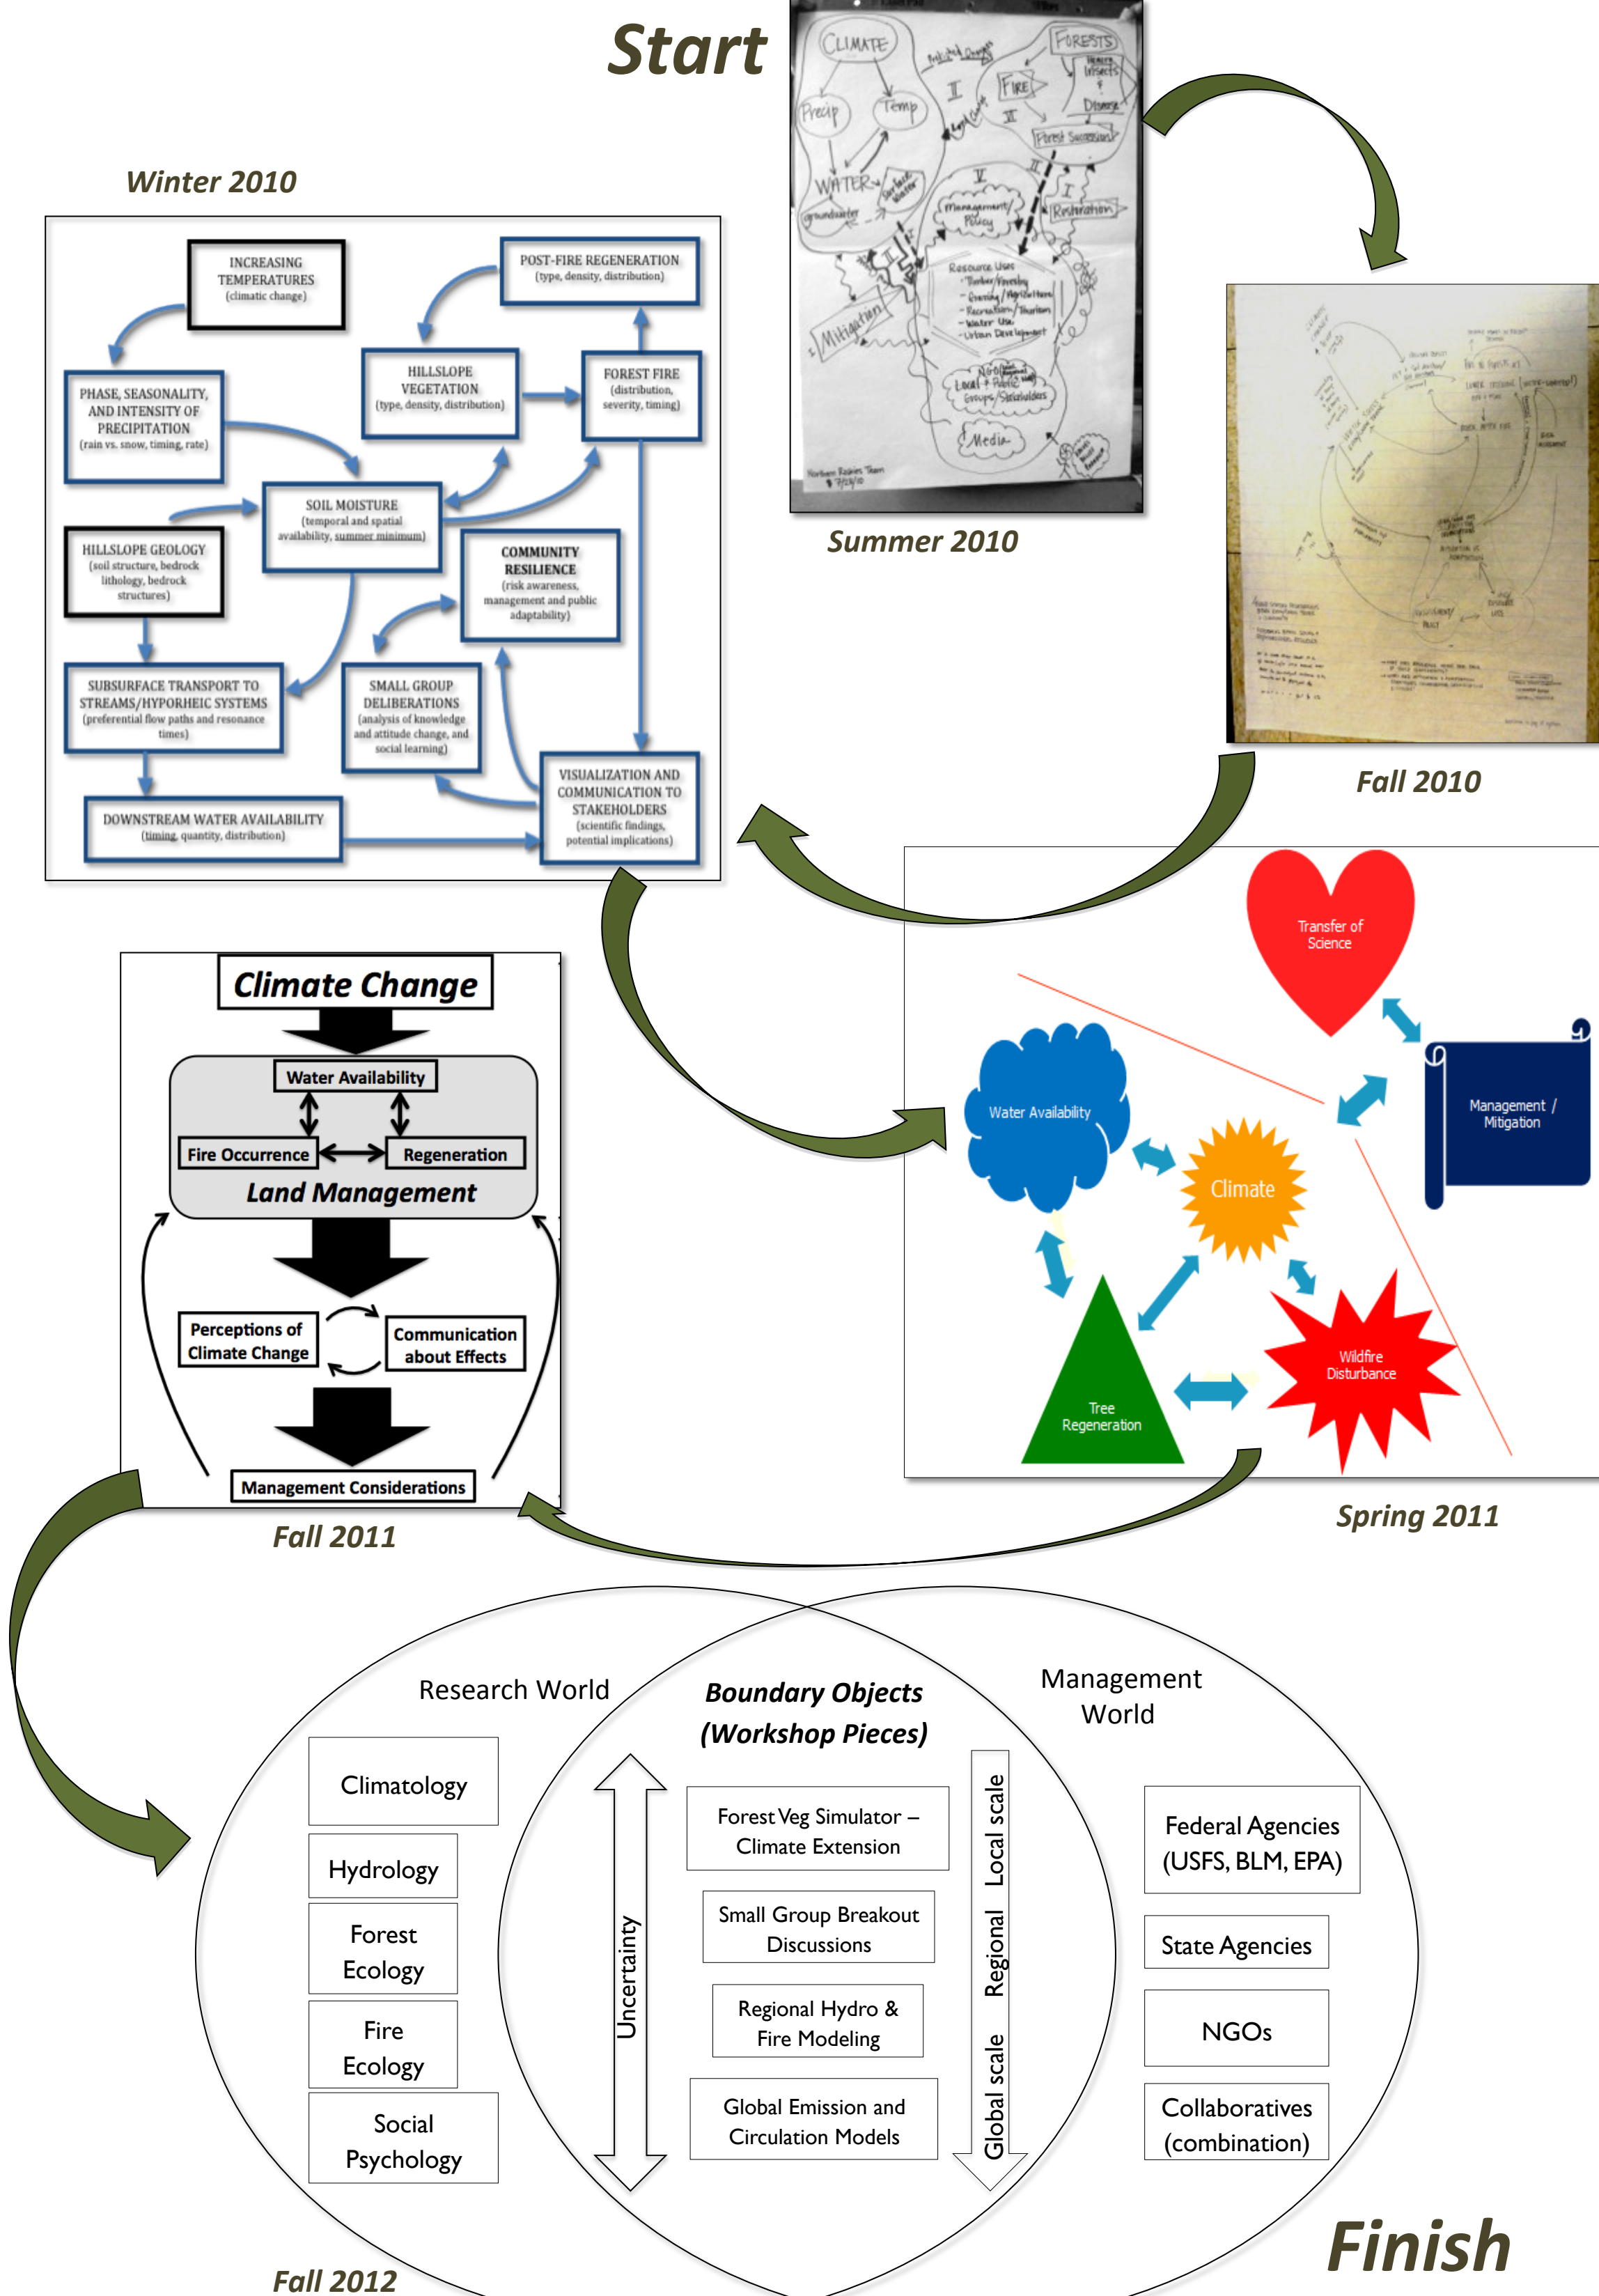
Start

CLIMATE
FORESTS
Precip
Temp
FIRE
Insects
Disease
Forest Succession
WATER
Surface water
groundwater
Management/Policy
Restoration
Resource Uses
- Timber/Forestry
- Grazing/Agriculture
- Recreation/Tourism
- Water Use
- Urban Development
Mitigation
Local + Public Groups/Stakeholders
Media
Northern Rockies Team 7/13/10

Summer 2010

Winter 2010

INCREASING TEMPERATURES (climatic change)

POST-FIRE REGENERATION (type, density, distribution)

PHASE, SEASONALITY, AND INTENSITY OF PRECIPITATION (rain vs. snow, timing, rate)

HILLSLOPE VEGETATION (type, density, distribution)

FOREST FIRE (distribution, severity, timing)

SOIL MOISTURE (temporal and spatial availability, summer minimum)

HILLSLOPE GEOLOGY (soil structure, bedrock lithology, bedrock structures)

COMMUNITY RESILIENCE (risk awareness, management and public adaptability)

SUBSURFACE TRANSPORT TO STREAMS/HYPORHEIC SYSTEMS (preferential flow paths and resonance times)

SMALL GROUP DELIBERATIONS (analysis of knowledge and attitude change, and social learning)

VISUALIZATION AND COMMUNICATION TO STAKEHOLDERS (scientific findings, potential implications)

DOWNSTREAM WATER AVAILABILITY (timing, quantity, distribution)

Fall 2010

Climate Change
Water Availability
Fire Occurrence
Regeneration
Land Management
Perceptions of Climate Change
Communication about Effects
Management Considerations

Fall 2011

Transfer of Science
Management / Mitigation
Water Availability
Climate
Tree Regeneration
Wildfire Disturbance

Spring 2011

Research World
Climatology
Hydrology
Forest Ecology
Fire Ecology
Social Psychology

Boundary Objects (Workshop Pieces)
Uncertainty
Forest Veg Simulator – Climate Extension
Small Group Breakout Discussions
Regional Hydro & Fire Modeling
Global Emission and Circulation Models
Local scale
Regional
Global scale

Management World
Federal Agencies (USFS, BLM, EPA)
State Agencies
NGOs
Collaboratives (combination)

Fall 2012

Finish